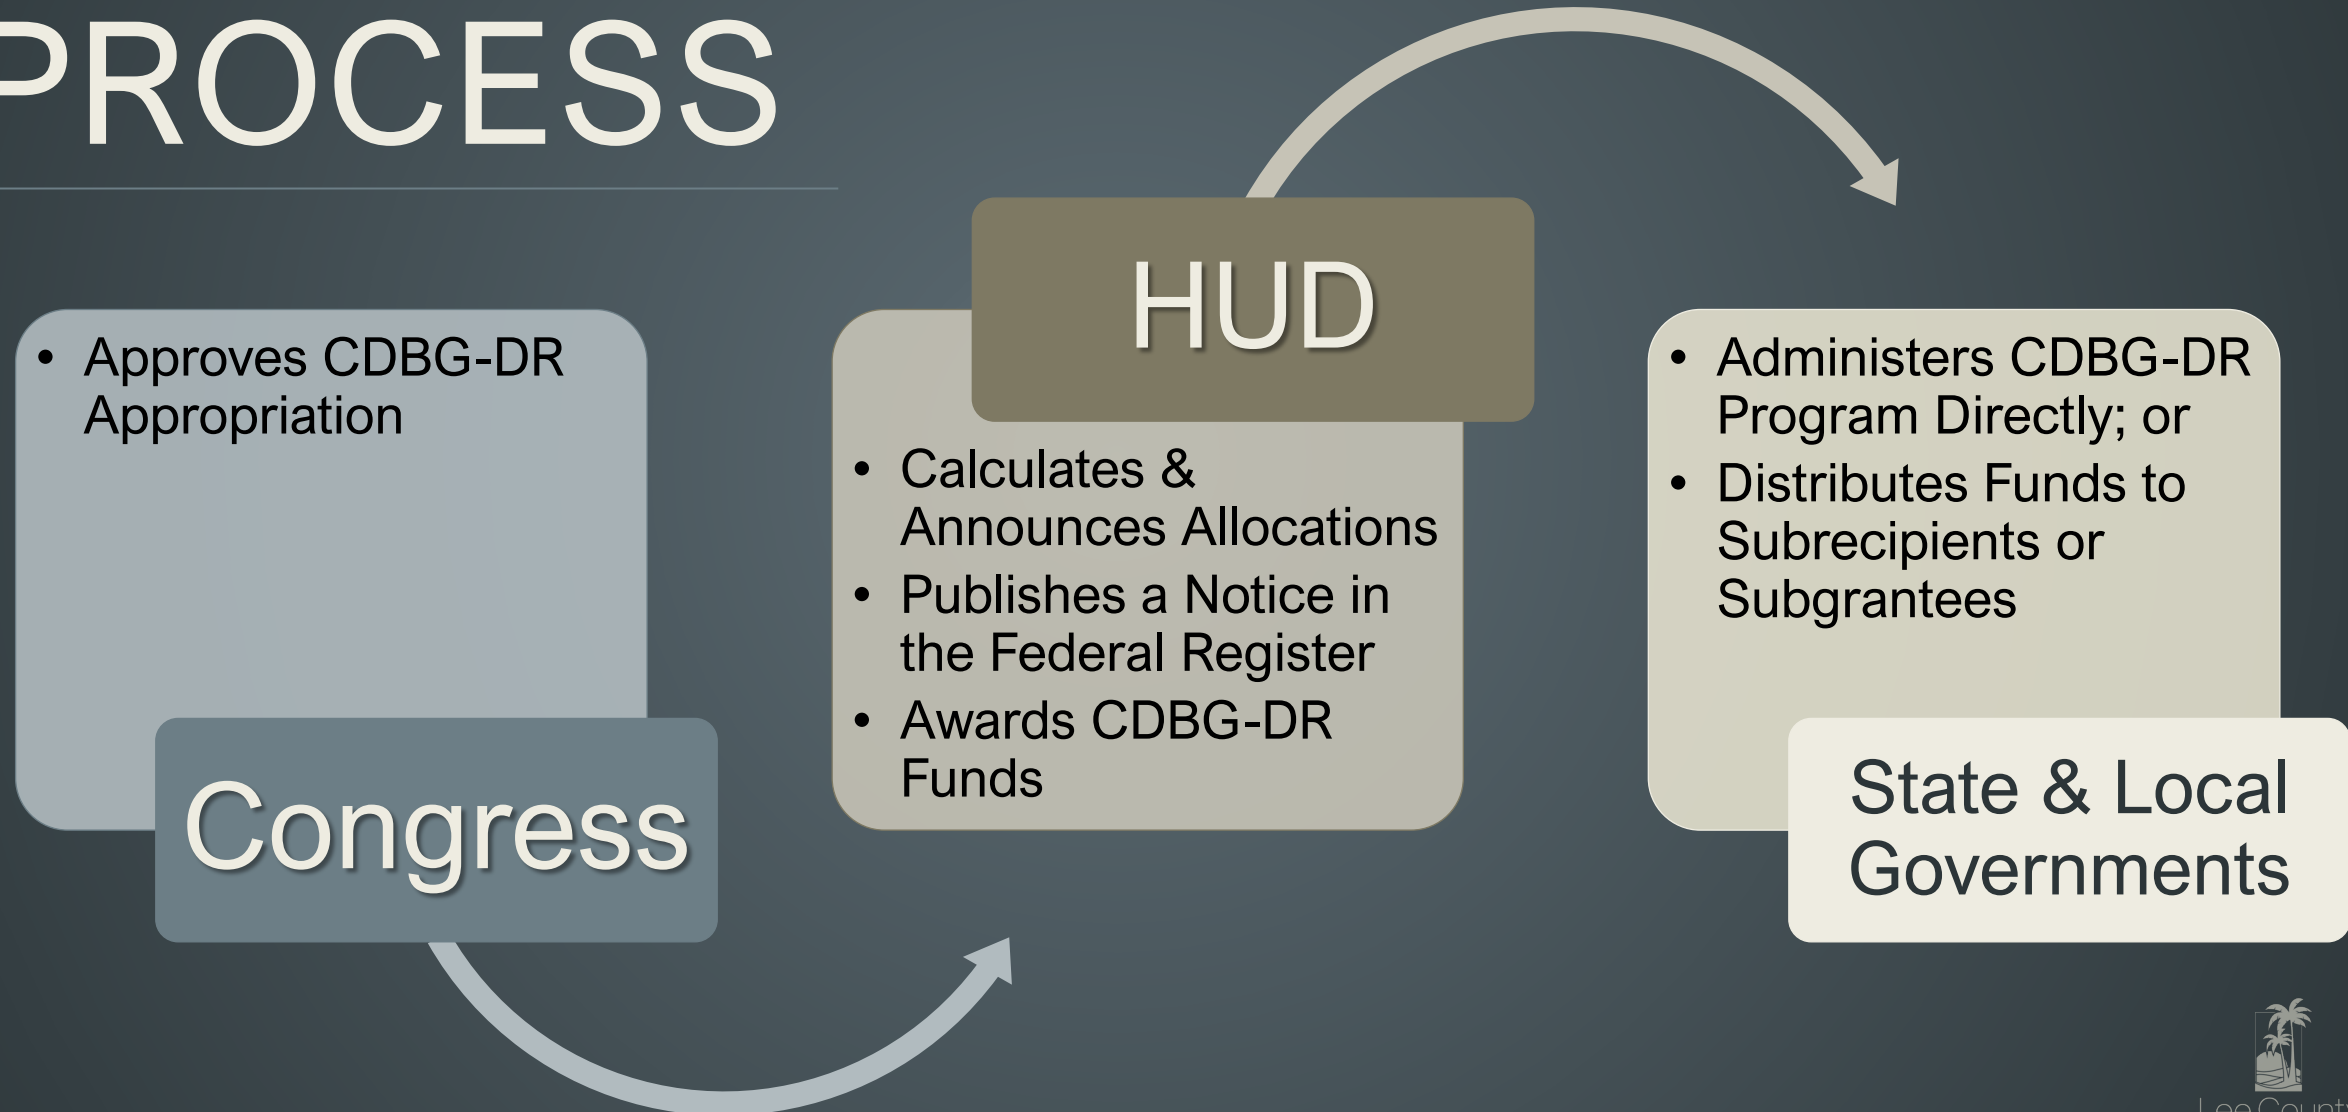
PROCESS

Congress

- Approves CDBG-DR Appropriation

HUD

- Calculates & Announces Allocations
- Publishes a Notice in the Federal Register
- Awards CDBG-DR Funds

State & Local Governments

- Administers CDBG-DR Program Directly; or
- Distributes Funds to Subrecipients or Subgrantees

Lee Count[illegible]